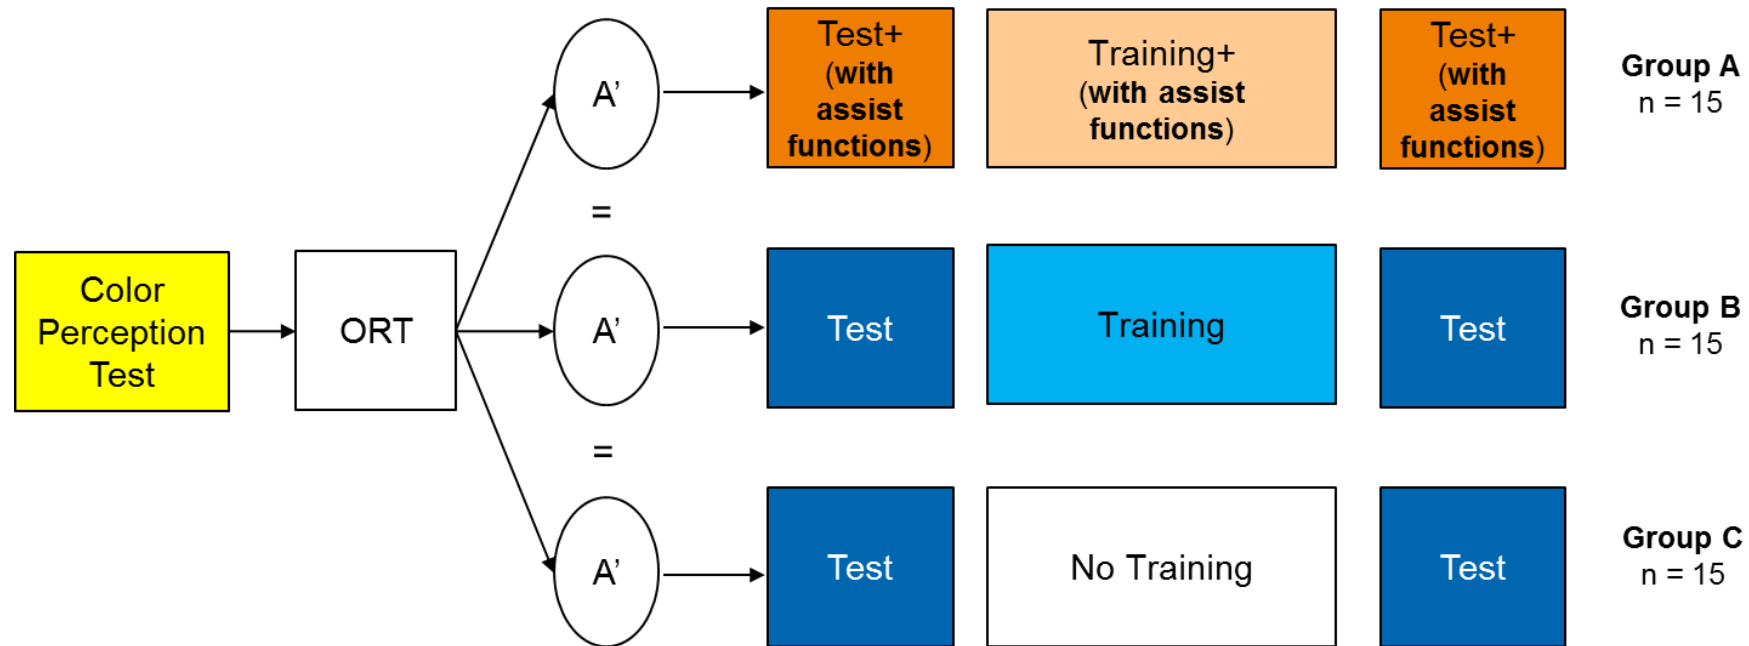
Color Perception Test

ORT

A’

=

A’

=

A’

Test+ (with assist functions)

Training+ (with assist functions)

Test+ (with assist functions)

Group A
n = 15

Test

Training

Test

Group B
n = 15

Test

No Training

Test

Group C
n = 15